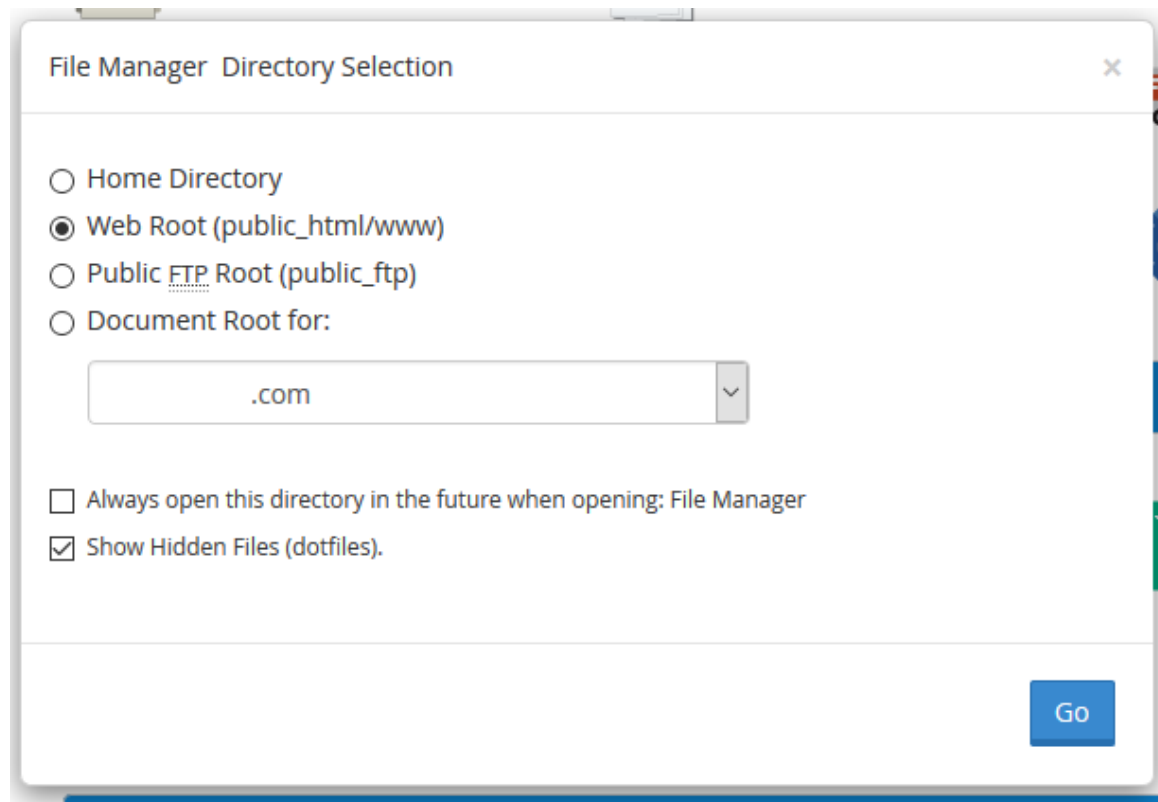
File Manager Directory Selection

×

Home Directory

Web Root (public_html/www)

Public FTP Root (public_ftp)

Document Root for:

.com

Always open this directory in the future when opening: File Manager

Show Hidden Files (dotfiles).

Go